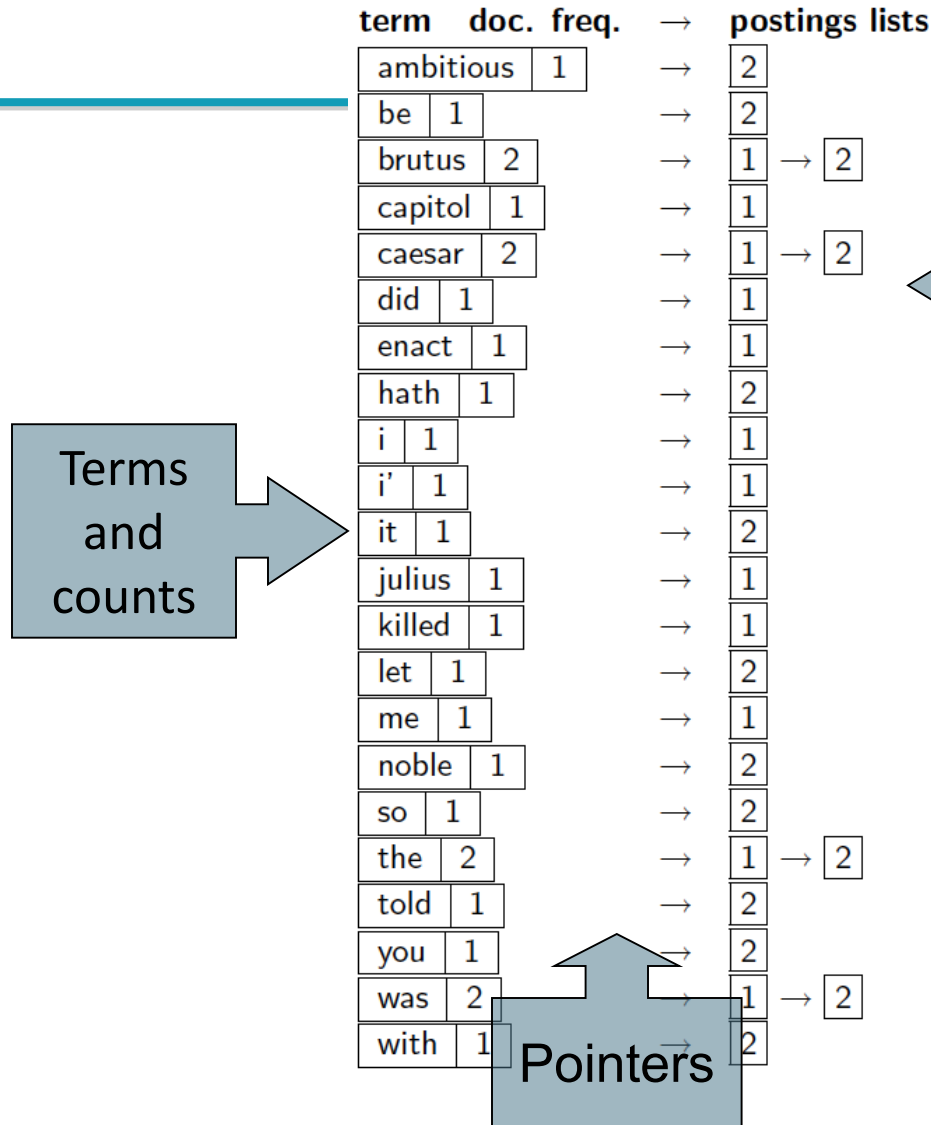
| term | doc. freq. | → | postings lists |
|---|---|---|---|
| ambitious | 1 | → | 2 |
| be | 1 | → | 2 |
| brutus | 2 | → | 1 → 2 |
| capitol | 1 | → | 1 |
| caesar | 2 | → | 1 → 2 |
| did | 1 | → | 1 |
| enact | 1 | → | 1 |
| hath | 1 | → | 2 |
| i | 1 | → | 1 |
| i' | 1 | → | 1 |
| it | 1 | → | 2 |
| julius | 1 | → | 1 |
| killed | 1 | → | 1 |
| let | 1 | → | 2 |
| me | 1 | → | 1 |
| noble | 1 | → | 2 |
| so | 1 | → | 2 |
| the | 2 | → | 1 → 2 |
| told | 1 | → | 2 |
| you | 1 | → | 2 |
| was | 2 | → | 1 → 2 |
| with | 1 | → | 2 |

Terms and counts

Pointers